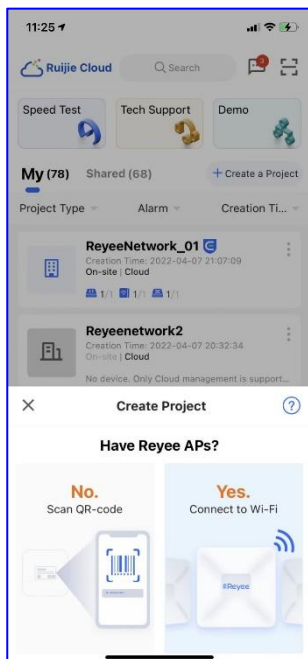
11:25

Ruijie Cloud

Search

3

Speed Test

Tech Support

Demo

My (78)

Shared (68)

+ Create a Project

Project Type

Alarm

Creation Ti...

ReyeeNetwork_01

Creation Time: 2022-04-07 21:07:09

On-site | Cloud

1/1 1/1 1/1

Reyeenetwork2

Creation Time: 2022-04-07 20:32:34

On-site | Cloud

No device. Only Cloud management is support...

Create Project

Have Reyee APs?

No.

Scan QR-code

Yes.

Connect to Wi-Fi

Reyee